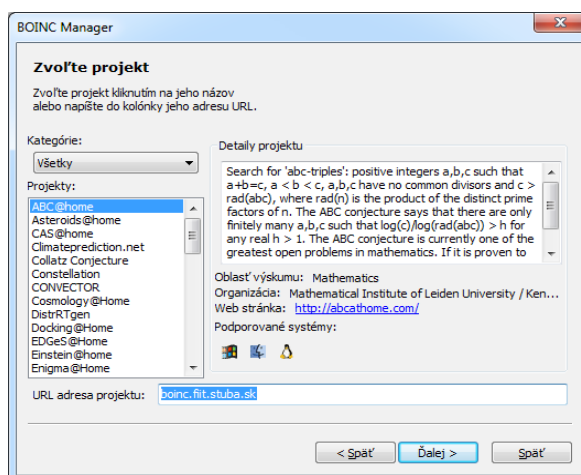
BOINC Manager

Zvoľte projekt

Zvoľte projekt kliknutím na jeho názov alebo napíšte do kolónky jeho adresu URL.

Kategórie:
Všetky

Projekty:
ABC@home
Asteroids@home
CAS@home
Climateprediction.net
Collatz Conjecture
Constellation
CONVECTOR
Cosmology@Home
DistrRTgen
Docking@Home
EDGeS@Home
Einstein@home
Enigma@Home

Detaily projektu

Search for 'abc-triples': positive integers a,b,c such that a+b=c, a < b < c, a,b,c have no common divisors and c > rad(abc), where rad(n) is the product of the distinct prime factors of n. The ABC conjecture says that there are only finitely many a,b,c such that log(c)/log(rad(abc)) > h for any real h > 1. The ABC conjecture is currently one of the greatest open problems in mathematics. If it is proven to

Oblasť výskumu: Mathematics
Organizácia: Mathematical Institute of Leiden University / Ken...
Web stránka: http://abcathome.com/
Podporované systémy:

URL adresa projektu: boinc.fiit.stuba.sk

< Späť
Ďalej >
Späť